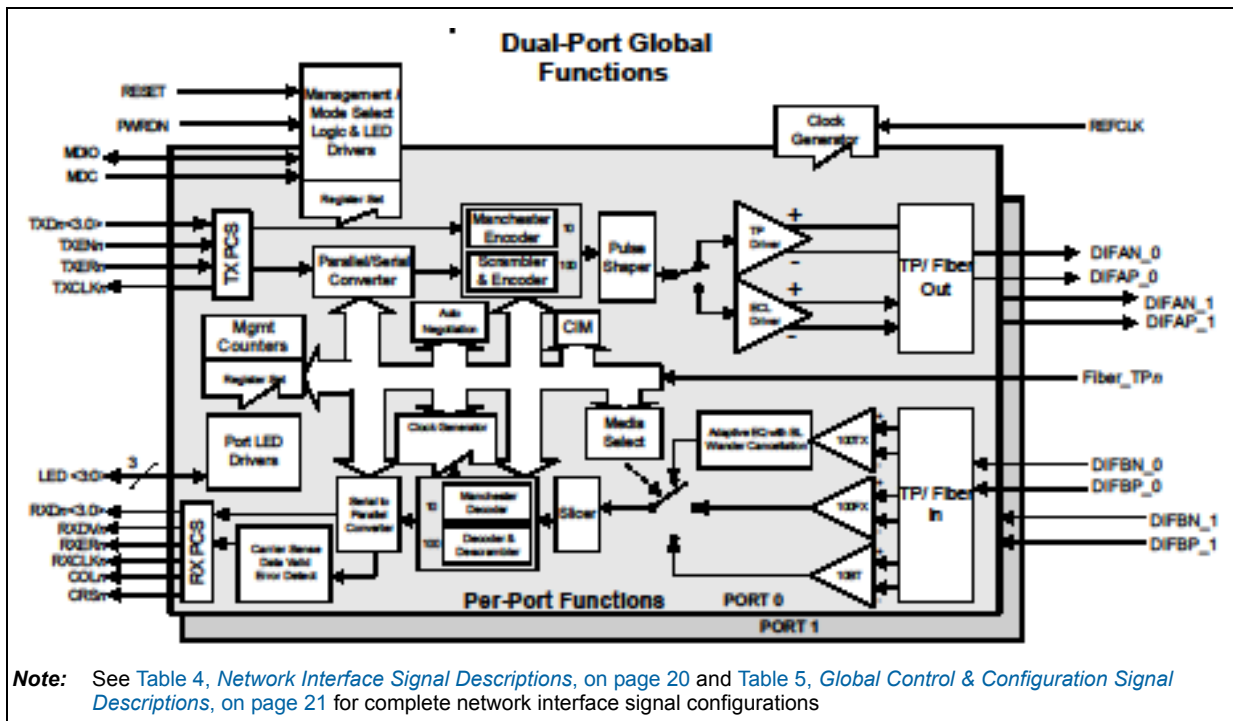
Dual-Port Global Functions

RESET
PWRDN
MDIO
MDC
Management / Mode Select Logic & LED Drivers
Register Set
Clock Generator
REFCLK
TXDn<3:0>
TXENn
TXERn
TXCLKn
TX PCS
Parallel/Serial Converter
Manchester Encoder
10
Scrambler & Encoder
100
Pulse Shaper
TP Driver
ECL Driver
+
-
+
-
TP/ Fiber Out
DIFAN_0
DIFAP_0
DIFAN_1
DIFAP_1
Auto Negotiation
CIM
Mgmt Counters
Register Set
Fiber_TPn
Clock Generator
Media Select
Adaptive EQ with BL Wander Cancellation
10BTX
100FX
10BT
TP/ Fiber In
DIFBN_0
DIFBP_0
DIFBN_1
DIFBP_1
Port LED Drivers
LED <3:0>
3
RXDn<3:0>
RXDVn
RXERn
RXCLKn
COLn
CRSn
RX PCS
Carrier Sense Data Valid Error Detect
Serial to Parallel Converter
10
Manchester Decoder
100
Decoder & Descrambler
Slicer
Per-Port Functions
PORT 0
PORT 1

Note: See Table 4, Network Interface Signal Descriptions, on page 20 and Table 5, Global Control & Configuration Signal Descriptions, on page 21 for complete network interface signal configurations